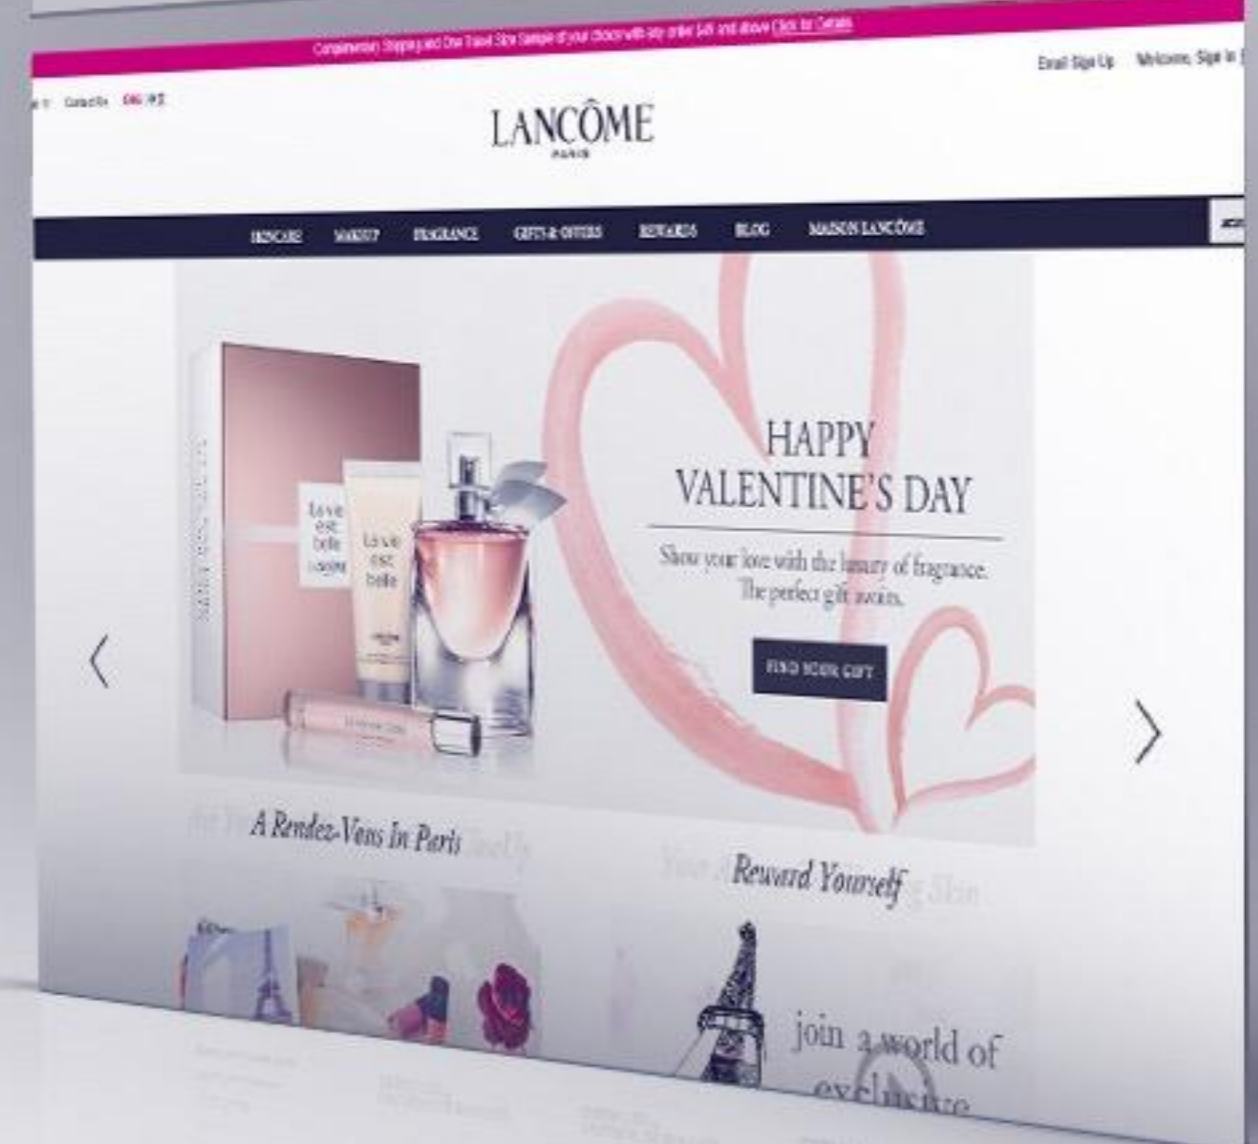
Complimentary Shipping and One Travel Size Sample of your choice with any order $49 and above Click for Details

Email Sign Up   Welcome, Sign In

Contact Us   ENG

LANCÔME
PARIS

SKINCARE   MAKEUP   FRAGRANCE   GIFTS & OFFERS   REWARDS   BLOG   MAISON LANCÔME

La vie est belle

La vie est belle

HAPPY VALENTINE'S DAY

Show your love with the luxury of fragrance. The perfect gift awaits.

FIND YOUR GIFT

A Rendez-Vous In Paris

Reward Yourself

join a world of exclusive